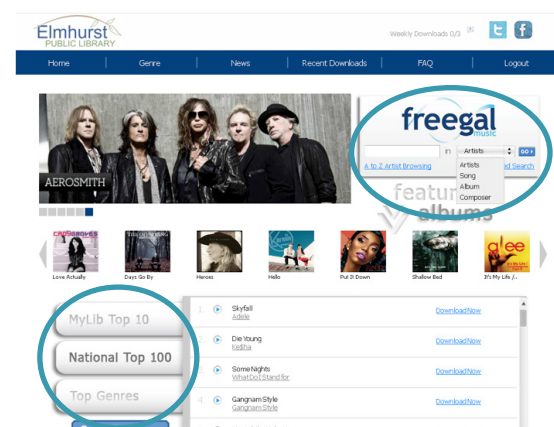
Elmhurst PUBLIC LIBRARY

Weekly Downloads 0/3

Home | Genre | News | Recent Downloads | FAQ | Logout

AEROSMITH

freegal music

in Artists GO

Artists
Song
Album
Composer

A to Z Artist Browsing

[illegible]d Search

featured albums

Love Actually | Days Go By | Heroes | Hello | Put It Down | Shallow Bed | It's My Life /...

MyLib Top 10

National Top 100

Top Genres

| | | |
|---|---|---|
| 1. | Skyfall<br>Adele | DownloadNow |
| 2. | Die Young<br>Ke$ha | DownloadNow |
| 3. | Some Nights<br>What Do I Stand for | DownloadNow |
| 4. | Gangnam Style<br>Gangnam Style | DownloadNow |